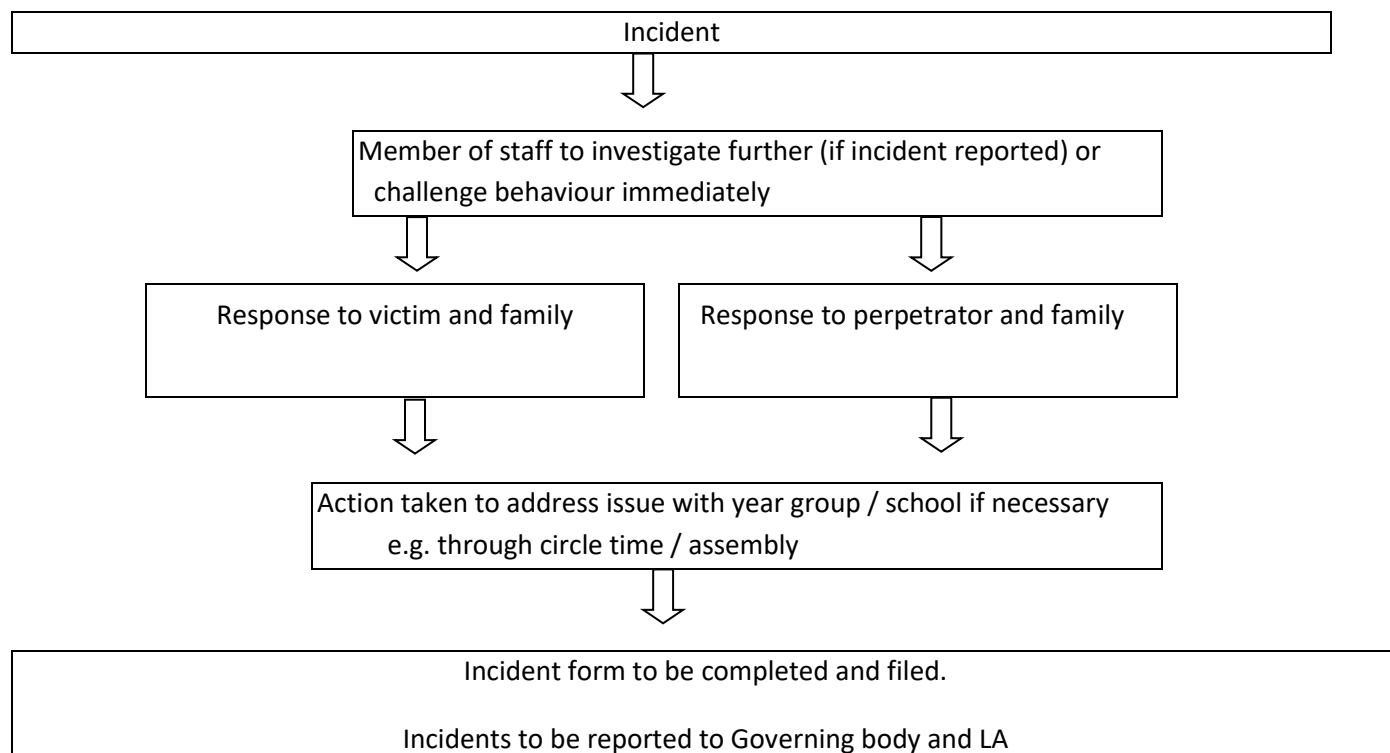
Incident

Member of staff to investigate further (if incident reported) or challenge behaviour immediately

Response to victim and family

Response to perpetrator and family

Action taken to address issue with year group / school if necessary e.g. through circle time / assembly

Incident form to be completed and filed.

Incidents to be reported to Governing body and LA